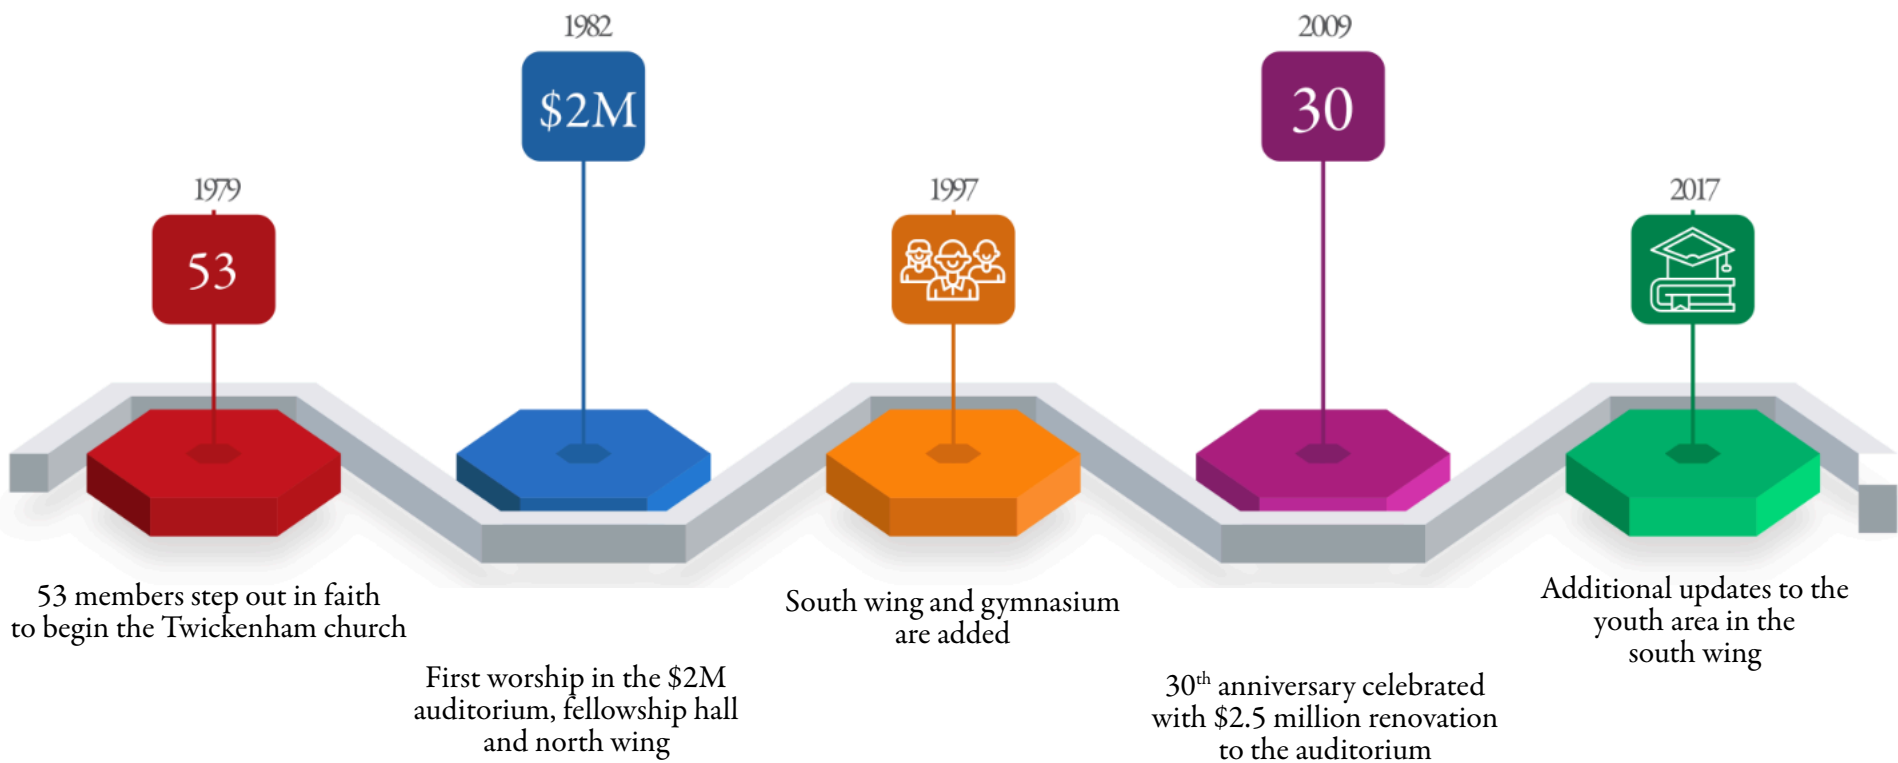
1979

53

53 members step out in faith to begin the Twickenham church

1982

$2M

First worship in the $2M auditorium, fellowship hall and north wing

1997

South wing and gymnasium are added

2009

30

30$^{th}$ anniversary celebrated with $2.5 million renovation to the auditorium

2017

Additional updates to the youth area in the south wing